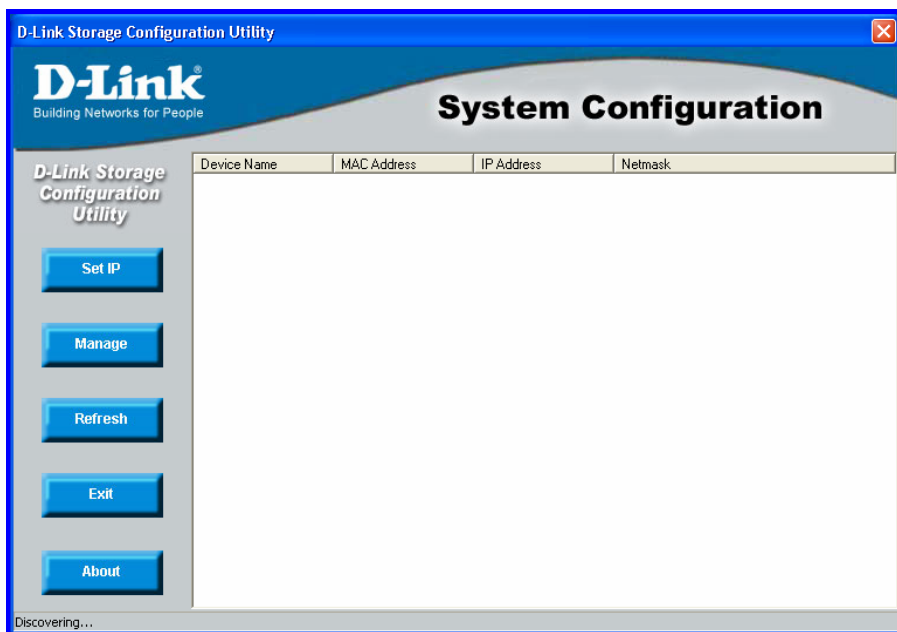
D-Link Storage Configuration Utility

D-Link®
Building Networks for People

System Configuration

D-Link Storage Configuration Utility

| Device Name | MAC Address | IP Address | Netmask |
|---|---|---|---|

Set IP

Manage

Refresh

Exit

About

Discovering...